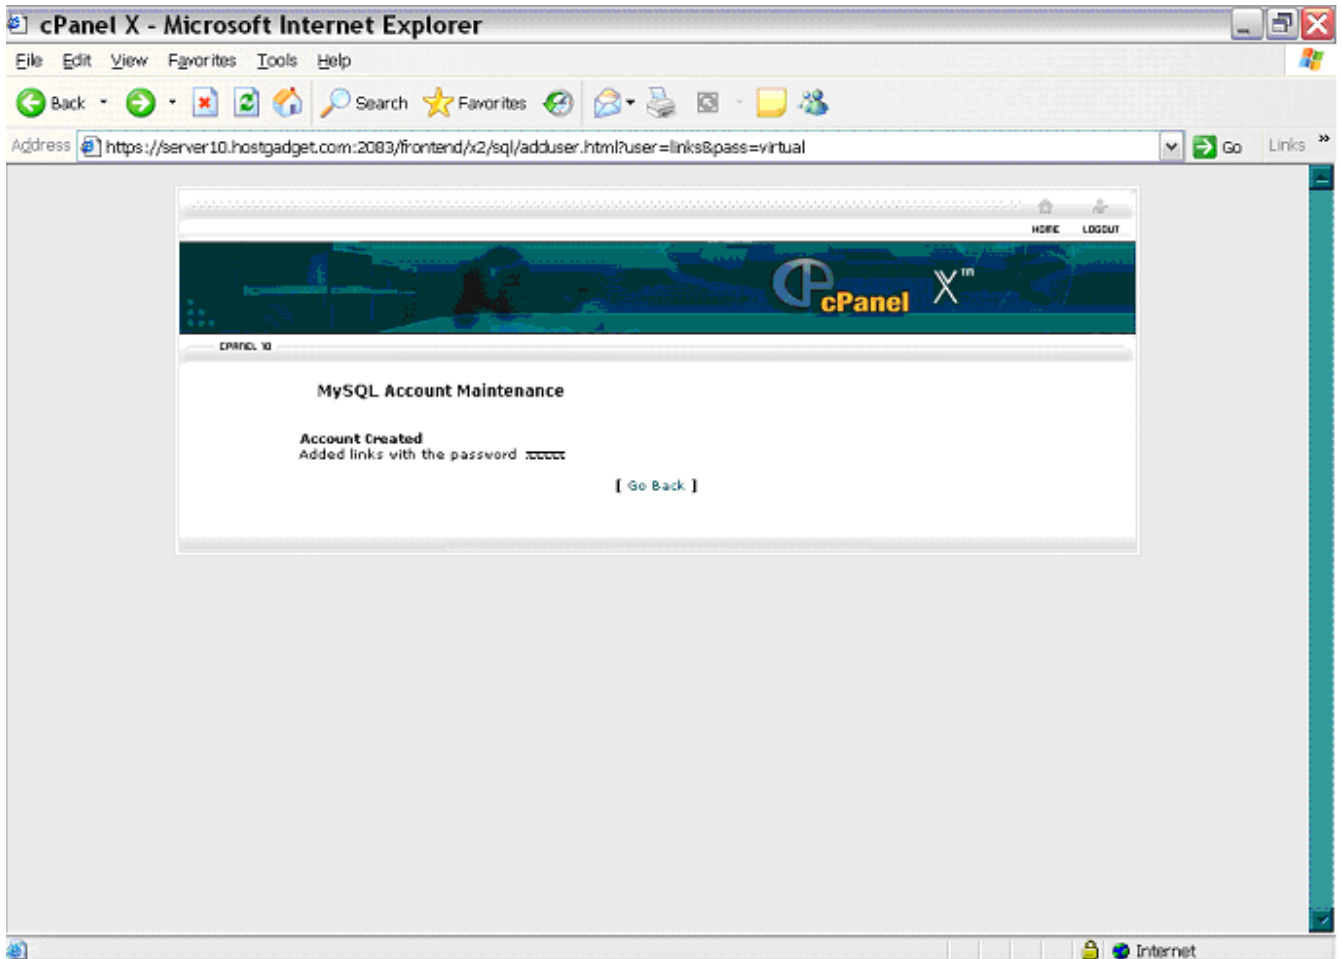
cPanel X - Microsoft Internet Explorer

File Edit View Favorites Tools Help

Back Search Favorites

Address https://server10.hostgadget.com:2083/frontend/x2/sql/adduser.html?user=links&pass=virtual Go Links »

HOME LOGOUT

cPanel X™

CPANEL 10

MySQL Account Maintenance

Account Created
Added links with the password :xxxxxx

[ Go Back ]

Internet